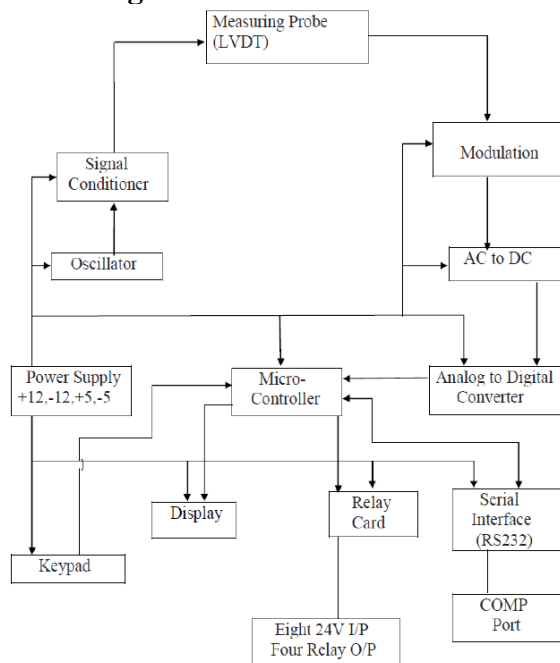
Measuring Probe (LVDT)

Signal Conditioner

Modulation

Oscillator

AC to DC

Power Supply +12,-12,+5,-5

Micro-Controller

Analog to Digital Converter

Display

Relay Card

Serial Interface (RS232)

Keypad

COMP Port

Eight 24V I/P Four Relay O/P